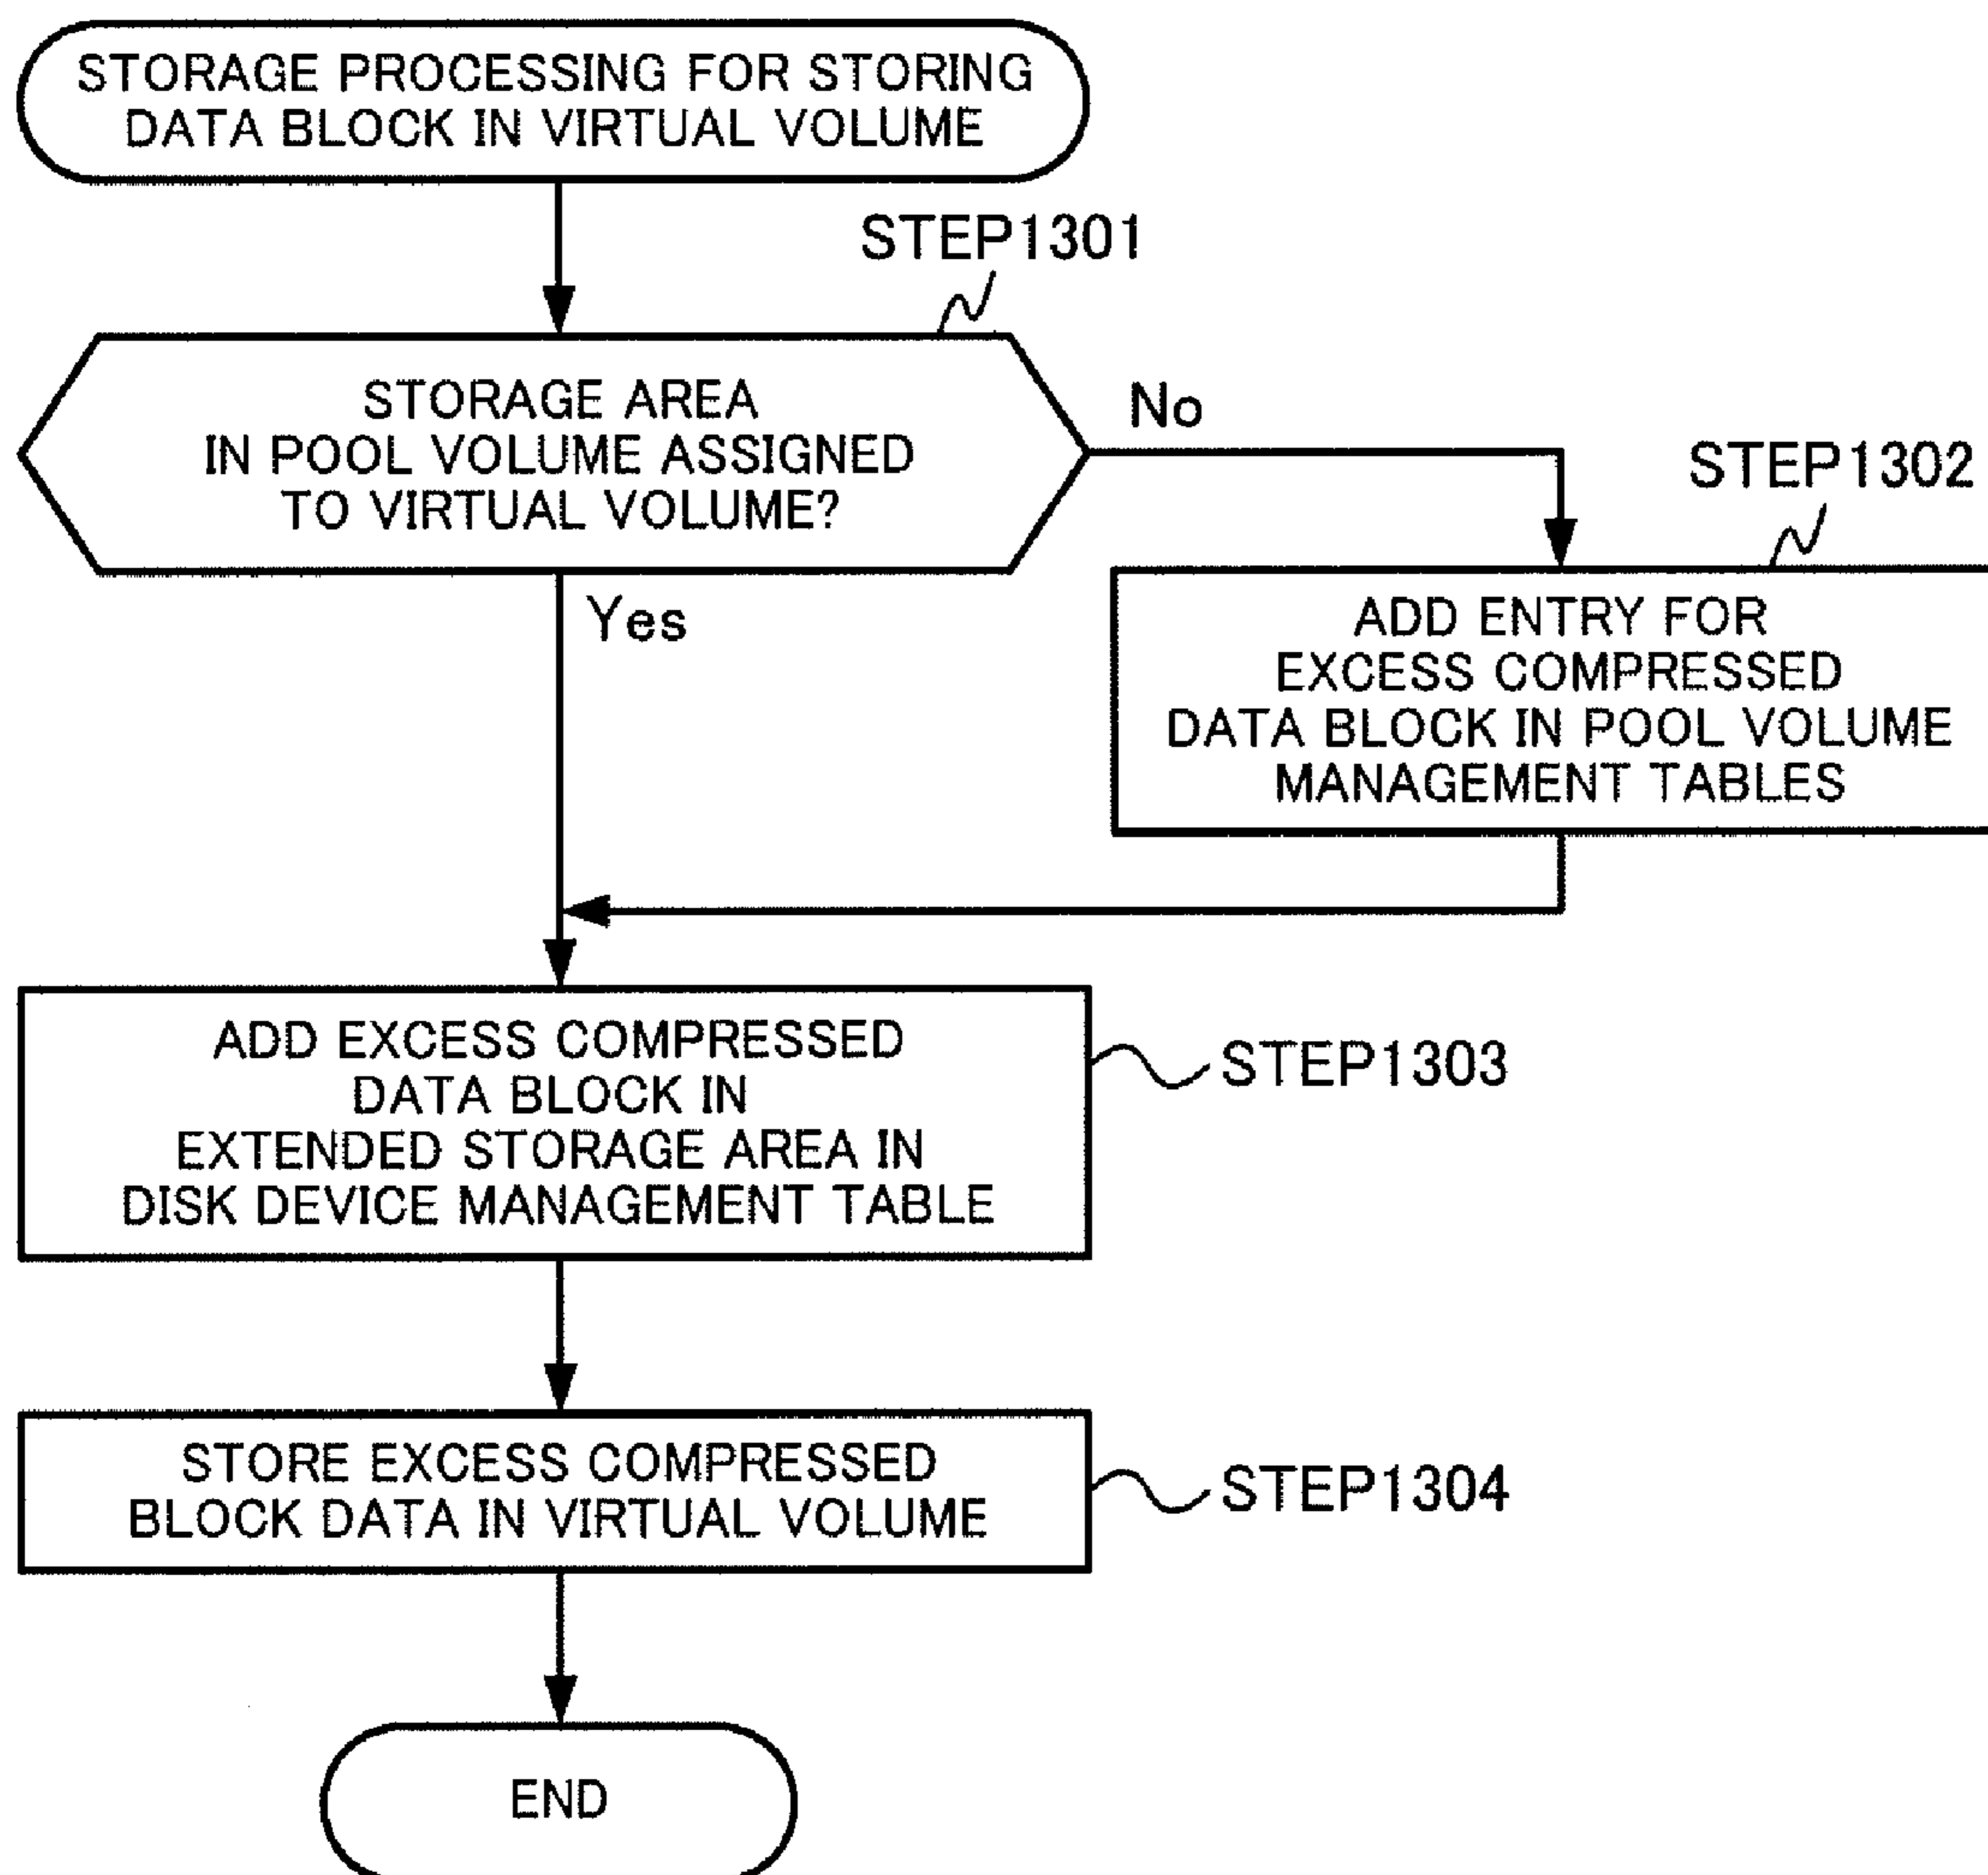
STORAGE PROCESSING FOR STORING DATA BLOCK IN VIRTUAL VOLUME

STEP1301

STORAGE AREA IN POOL VOLUME ASSIGNED TO VIRTUAL VOLUME?

No

STEP1302

ADD ENTRY FOR EXCESS COMPRESSED DATA BLOCK IN POOL VOLUME MANAGEMENT TABLES

Yes

ADD EXCESS COMPRESSED DATA BLOCK IN EXTENDED STORAGE AREA IN DISK DEVICE MANAGEMENT TABLE

STEP1303

STORE EXCESS COMPRESSED BLOCK DATA IN VIRTUAL VOLUME

STEP1304

END